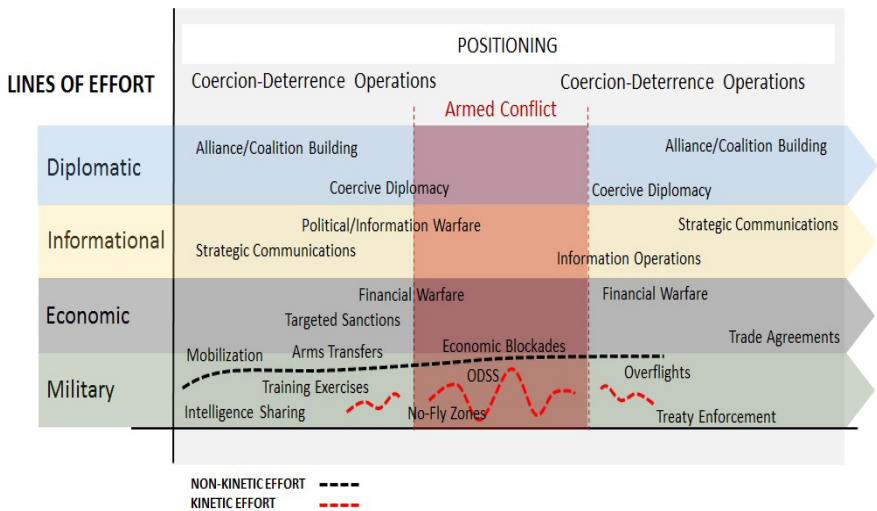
POSITIONING

LINES OF EFFORT

Coercion-Deterrence Operations

Coercion-Deterrence Operations

Armed Conflict

Diplomatic

Alliance/Coalition Building

Alliance/Coalition Building

Coercive Diplomacy

Coercive Diplomacy

Informational

Political/Information Warfare

Strategic Communications

Strategic Communications

Information Operations

Economic

Financial Warfare

Financial Warfare

Targeted Sanctions

Trade Agreements

Economic Blockades

Military

Mobilization

Arms Transfers

Training Exercises

ODSS

Overflights

Intelligence Sharing

No-Fly Zones

Treaty Enforcement

NON-KINETIC EFFORT

KINETIC EFFORT